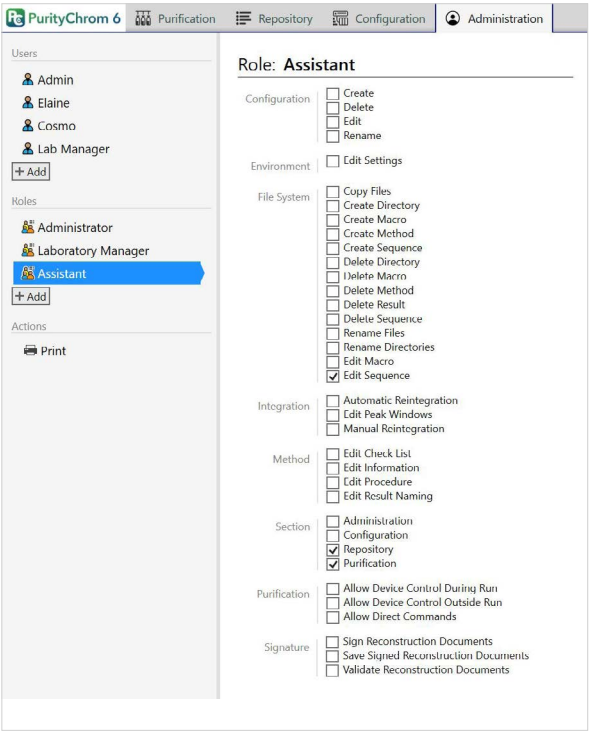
PurityChrom 6 | Purification | Repository | Configuration | Administration

Users
Admin
Elaine
Cosmo
Lab Manager
+ Add

Roles
Administrator
Laboratory Manager
Assistant
+ Add

Actions
Print

Role: Assistant

Configuration
☐ Create
☐ Delete
☐ Edit
☐ Rename

Environment
☐ Edit Settings

File System
☐ Copy Files
☐ Create Directory
☐ Create Macro
☐ Create Method
☐ Create Sequence
☐ Delete Directory
☐ Delete Macro
☐ Delete Method
☐ Delete Result
☐ Delete Sequence
☐ Rename Files
☐ Rename Directories
☐ Edit Macro
☑ Edit Sequence

Integration
☐ Automatic Reintegration
☐ Edit Peak Windows
☐ Manual Reintegration

Method
☐ Edit Check List
☐ Edit Information
☐ Edit Procedure
☐ Edit Result Naming

Section
☐ Administration
☐ Configuration
☑ Repository
☑ Purification

Purification
☐ Allow Device Control During Run
☐ Allow Device Control Outside Run
☐ Allow Direct Commands

Signature
☐ Sign Reconstruction Documents
☐ Save Signed Reconstruction Documents
☐ Validate Reconstruction Documents